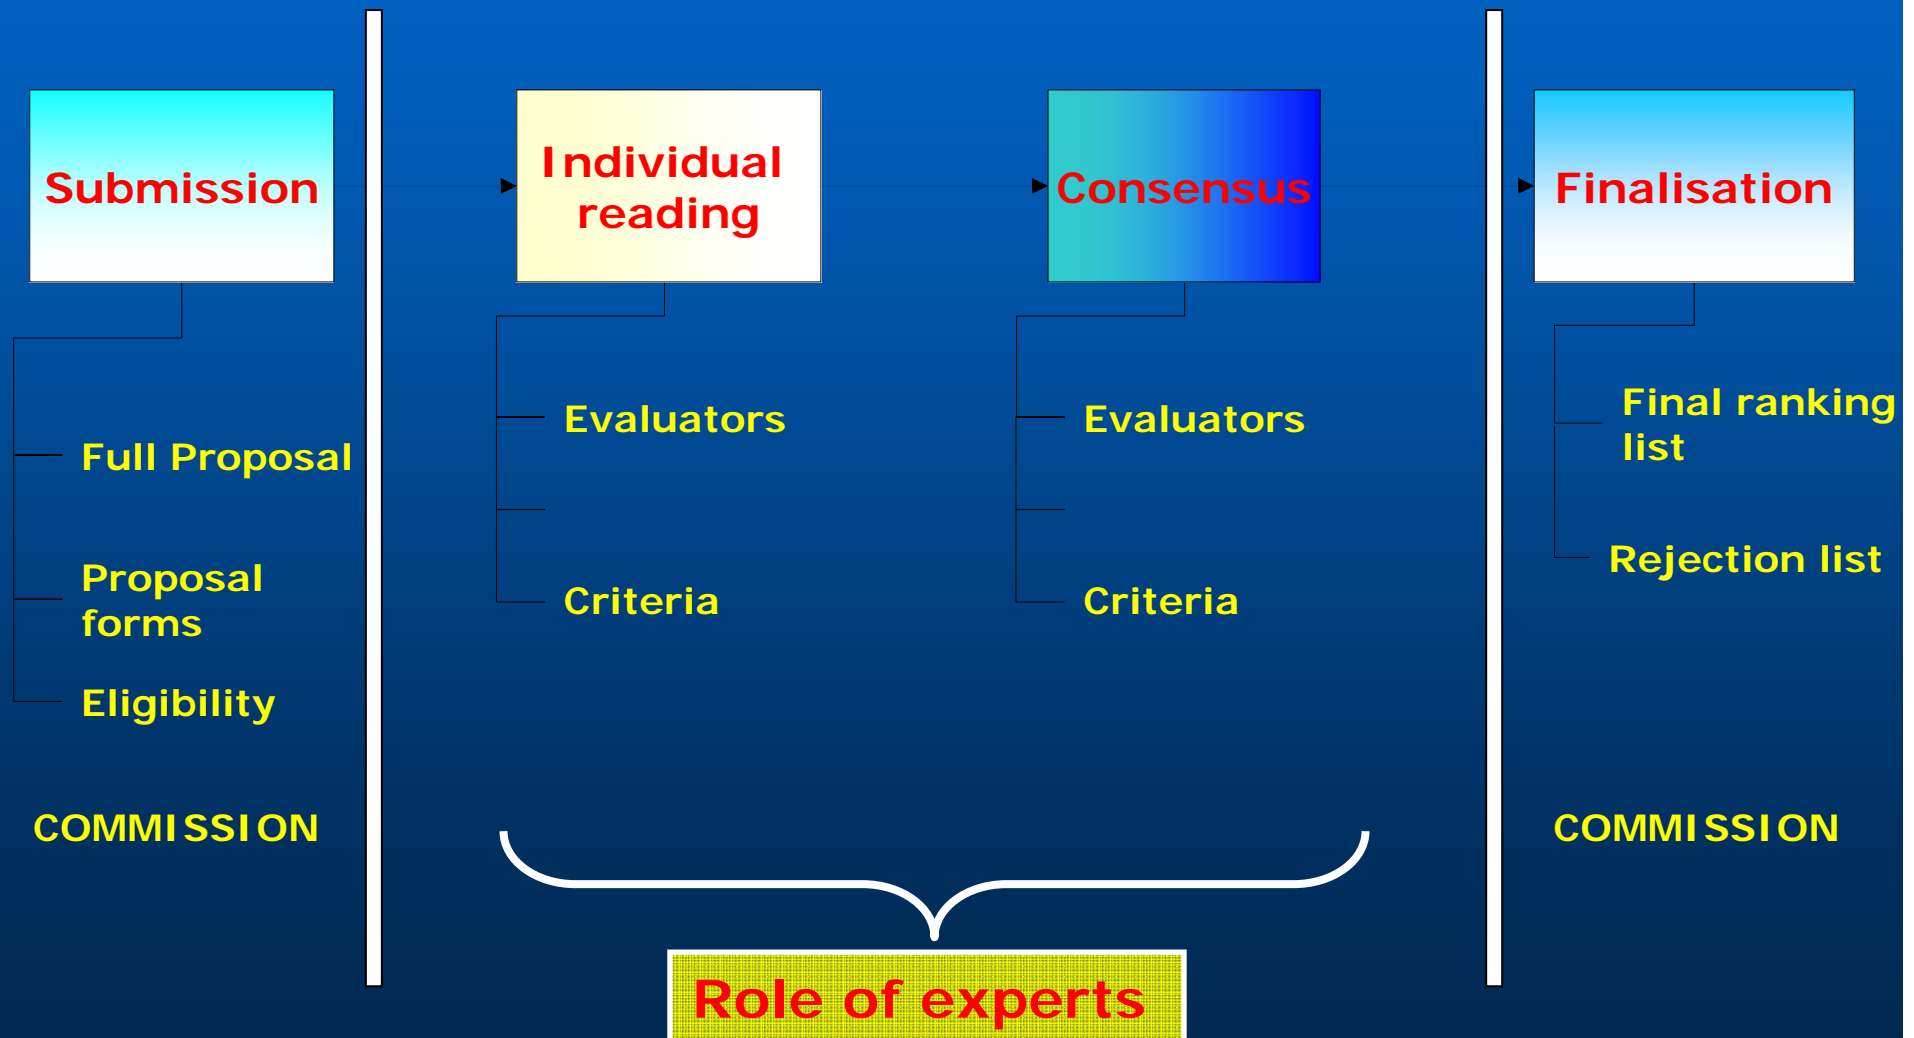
Submission

Full Proposal

Proposal forms

Eligibility

COMMISSION

Individual reading

Evaluators

Criteria

Consensus

Evaluators

Criteria

Finalisation

Final ranking list

Rejection list

COMMISSION

Role of experts